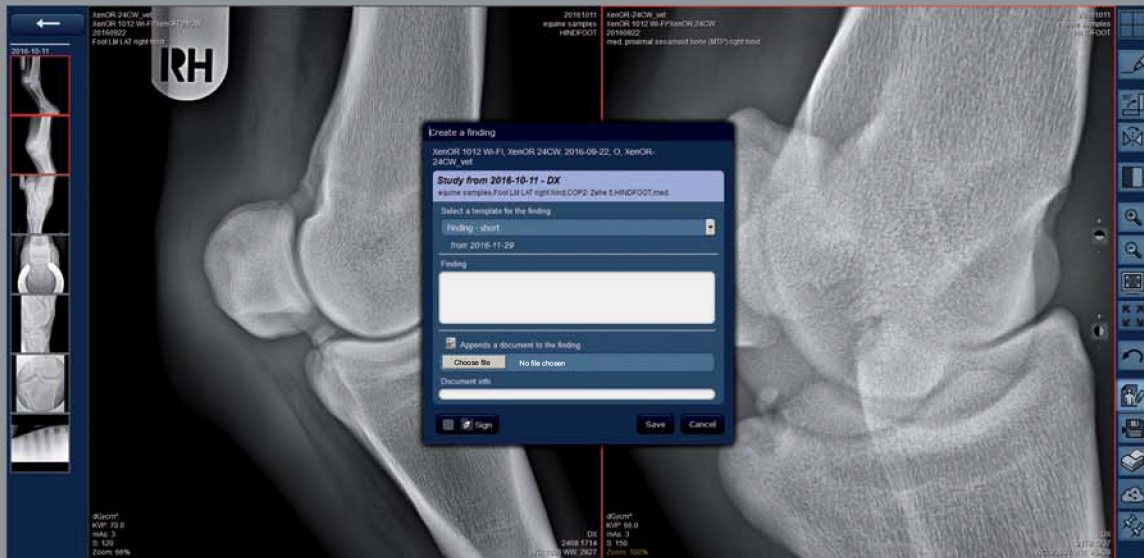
2016-10-11

XenOR-24CW_vet
XenOR 1012 Wi-Fi/XenOR 24CW
20160922
Foot LM LAT right hind

20161011
equine samples
HINDFOOT

RH

XenOR-24CW_vet
XenOR 1012 Wi-Fi/XenOR 24CW
20160922
med. proximal sesamoid bone (MT³) right hind

20161011
equine samples
HINDFOOT

Create a finding

XenOR 1012 Wi-Fi, XenOR 24CW, 2016-09-22, O, XenOR-24CW_vet

Study from 2016-10-11 - DX
equine samples,Foot LM LAT right hind,COP2 Zehe 5,HINDFOOT,med.

Select a template for the finding
Finding - short
from 2016-11-29

Finding

Appends a document to the finding
Choose file No file chosen

Document info

Sign
Save Cancel

dGycm²
KVP: 70.0
mAs: 3
S: 120
Zoom: 66%

DX
2468:1714
WW: 2927

dGycm²
KVP: 66.0
mAs: 3
S: 150
Zoom: 100%

DX
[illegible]